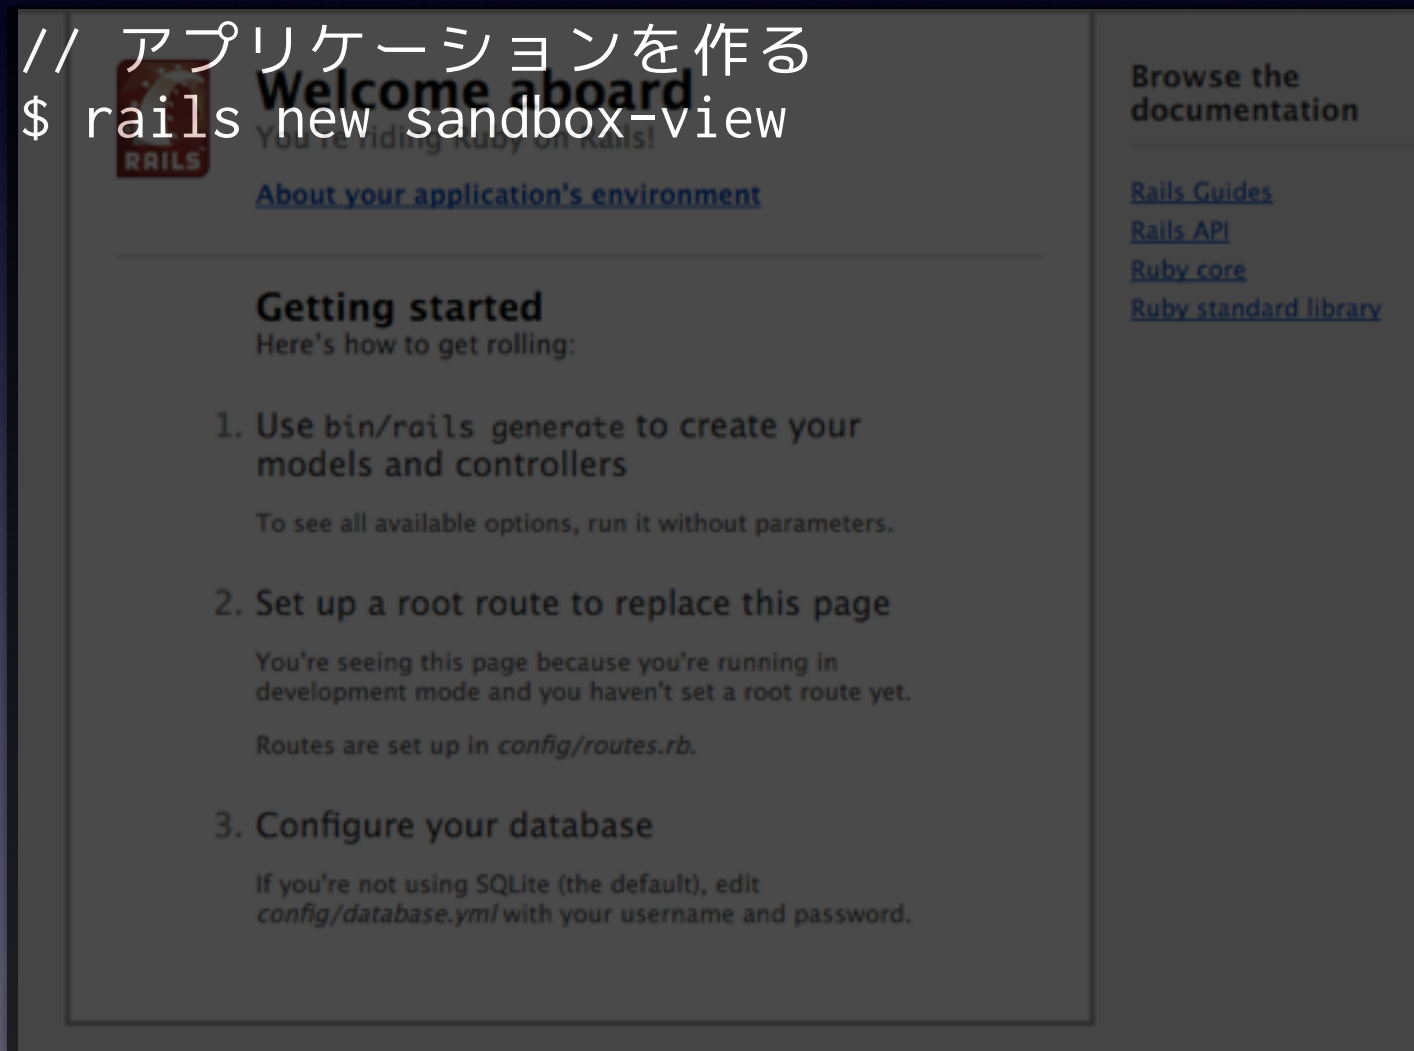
// アプリケーションを作る
$ rails new sandbox-view

RAILS

Welcome aboard
You're riding Ruby on Rails!

About your application's environment

Getting started
Here's how to get rolling:

1. Use bin/rails generate to create your models and controllers

To see all available options, run it without parameters.

2. Set up a root route to replace this page

You're seeing this page because you're running in development mode and you haven't set a root route yet.

Routes are set up in config/routes.rb.

3. Configure your database

If you're not using SQLite (the default), edit config/database.yml with your username and password.

Browse the documentation

Rails Guides
Rails API
Ruby core
Ruby standard library